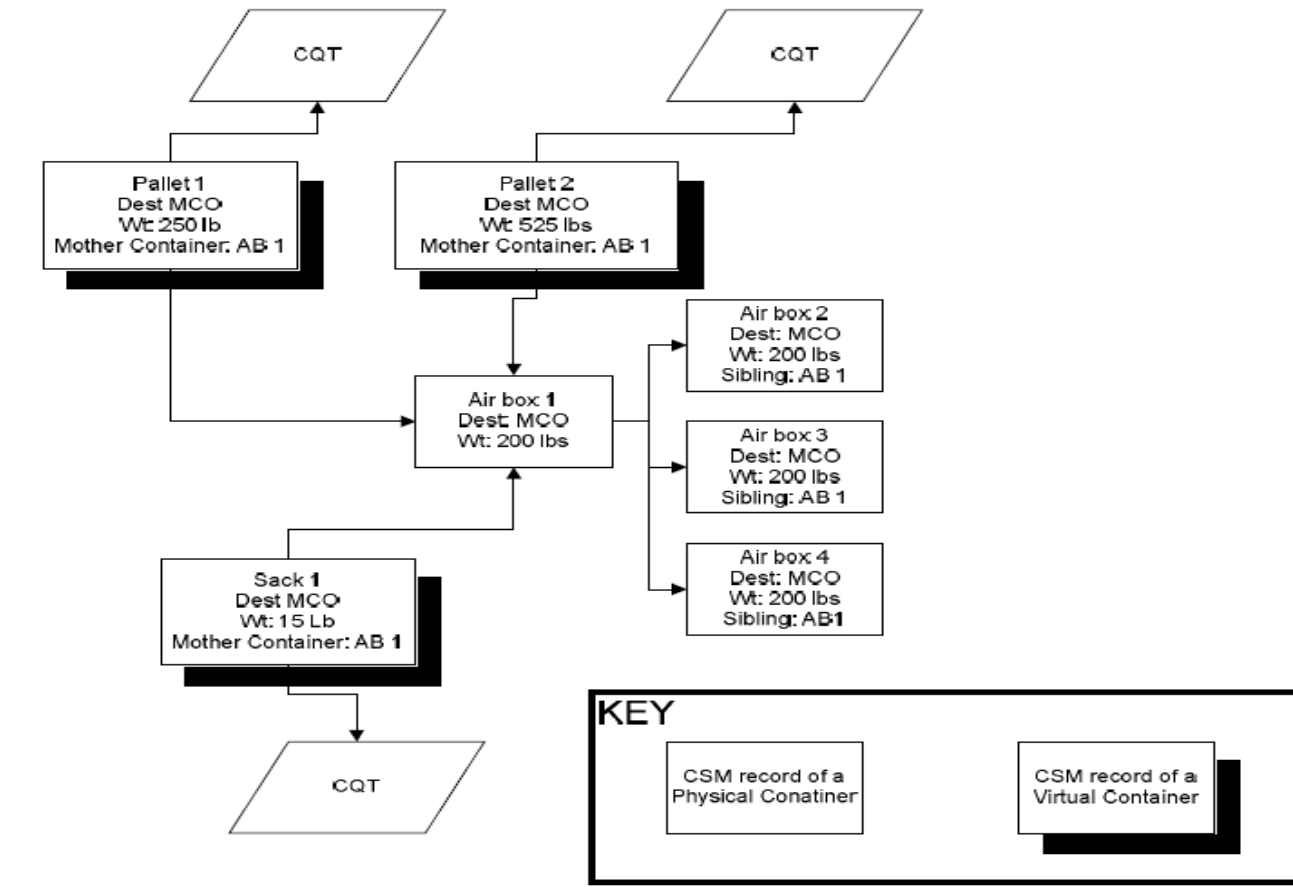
CQT

CQT

Pallet 1
Dest MCO
Wt: 250 lb
Mother Container: AB 1

Pallet 2
Dest MCO
Wt: 525 lbs
Mother Container: AB 1

Air box 2
Dest: MCO
Wt: 200 lbs
Sibling: AB 1

Air box 1
Dest: MCO
Wt: 200 lbs

Air box 3
Dest: MCO
Wt: 200 lbs
Sibling: AB 1

Sack 1
Dest MCO
Wt: 15 Lb
Mother Container: AB 1

Air box 4
Dest: MCO
Wt: 200 lbs
Sibling: AB1

CQT

KEY

CSM record of a Physical Conatiner

CSM record of a Virtual Container